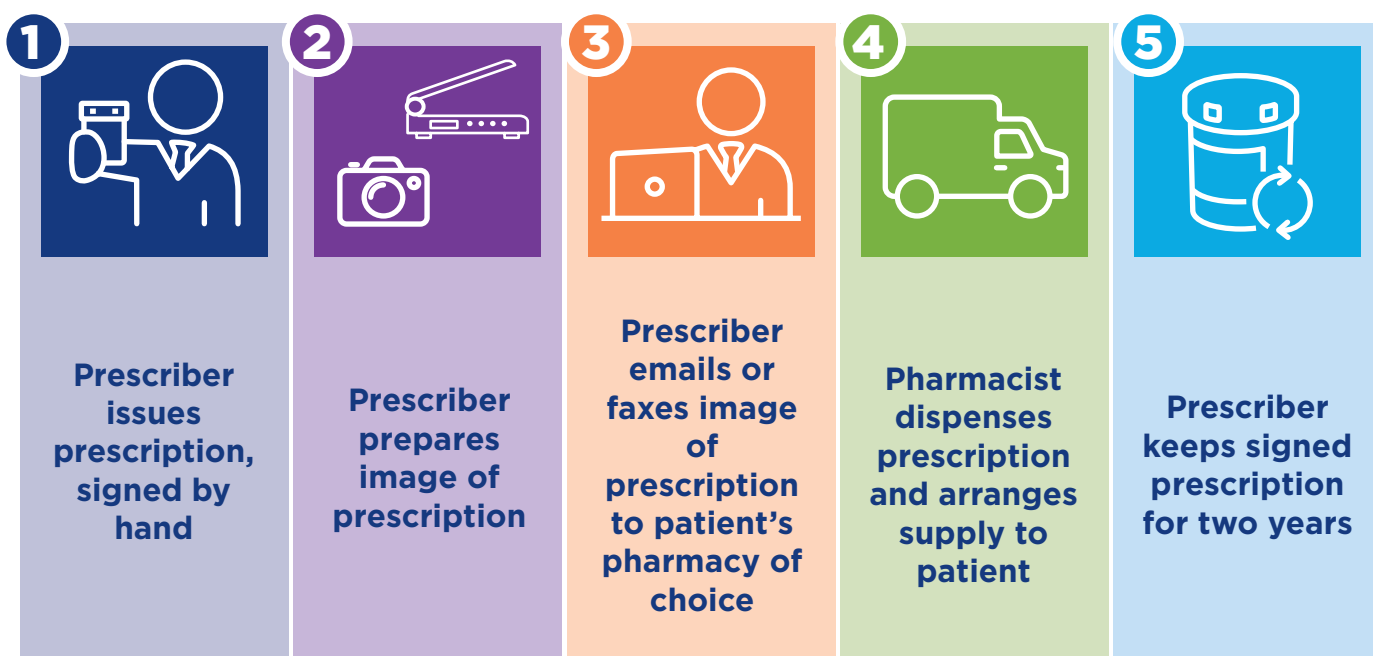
1

Prescriber issues prescription, signed by hand

2

Prescriber prepares image of prescription

3

Prescriber emails or faxes image of prescription to patient’s pharmacy of choice

4

Pharmacist dispenses prescription and arranges supply to patient

5

Prescriber keeps signed prescription for two years